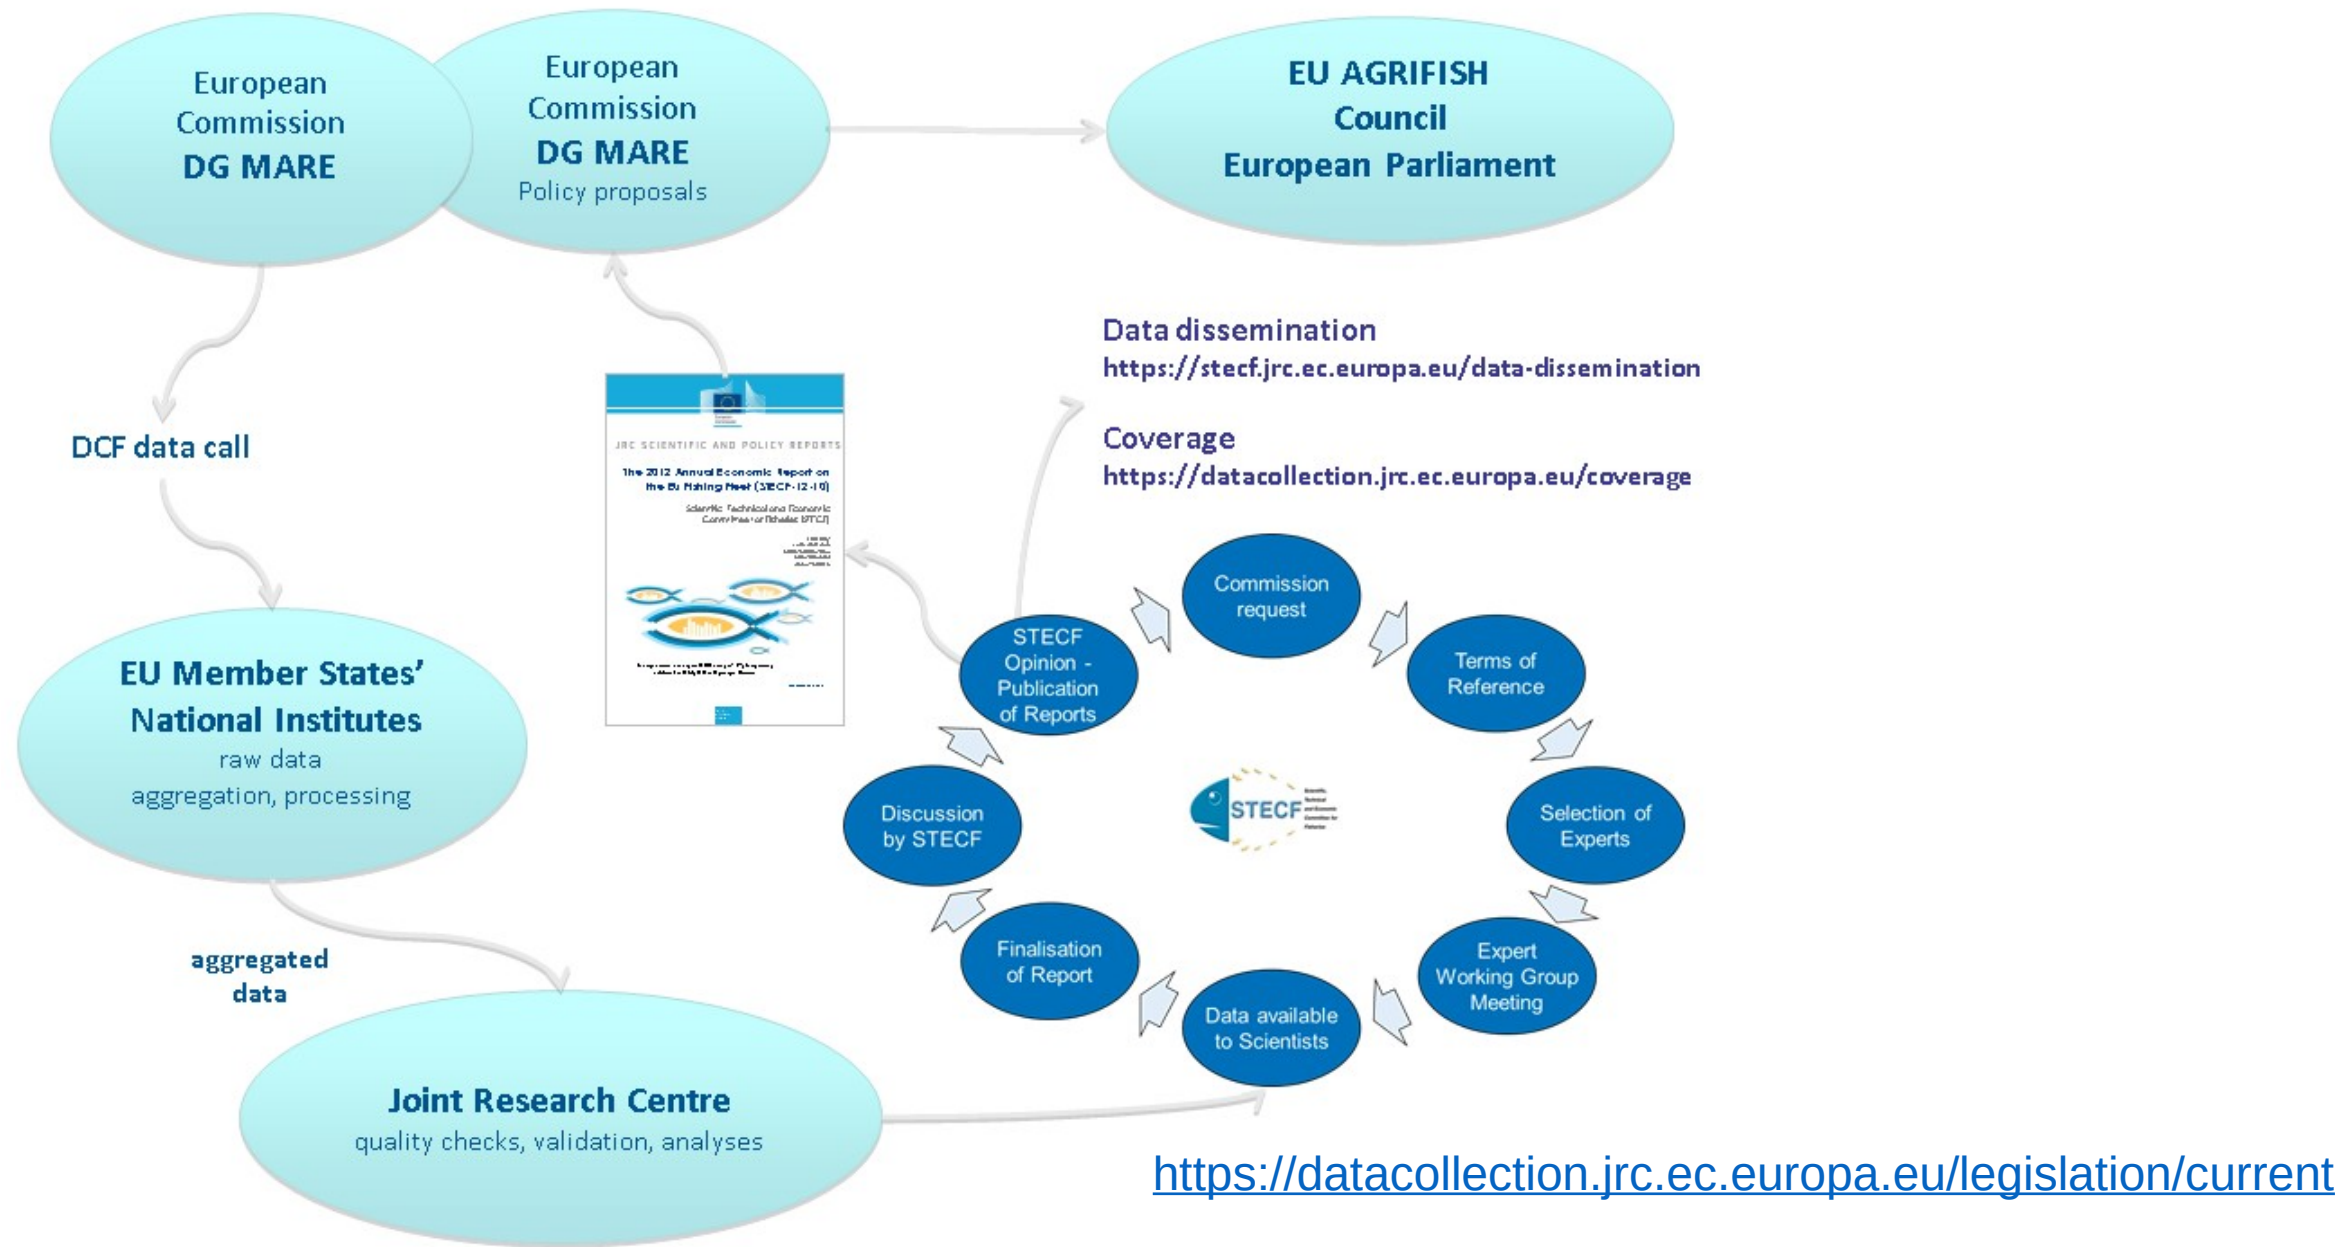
European Commission DG MARE

European Commission DG MARE Policy proposals

EU AGRIFISH Council European Parliament

Data dissemination
https://stecf.jrc.ec.europa.eu/data-dissemination

Coverage
https://datacollection.jrc.ec.europa.eu/coverage

DCF data call

JRC SCIENTIFIC AND POLICY REPORTS

The 2012 Annual Economic Report on the EU Fishing Fleet (STECF-12-10)

Scientific, Technical and Economic Committee for Fisheries (STECF)

EU Member States' National Institutes
raw data
aggregation, processing

Commission request

Terms of Reference

Selection of Experts

Expert Working Group Meeting

Data available to Scientists

Finalisation of Report

Discussion by STECF

STECF Opinion - Publication of Reports

STECF

aggregated data

Joint Research Centre
quality checks, validation, analyses

https://datacollection.jrc.ec.europa.eu/legislation/current